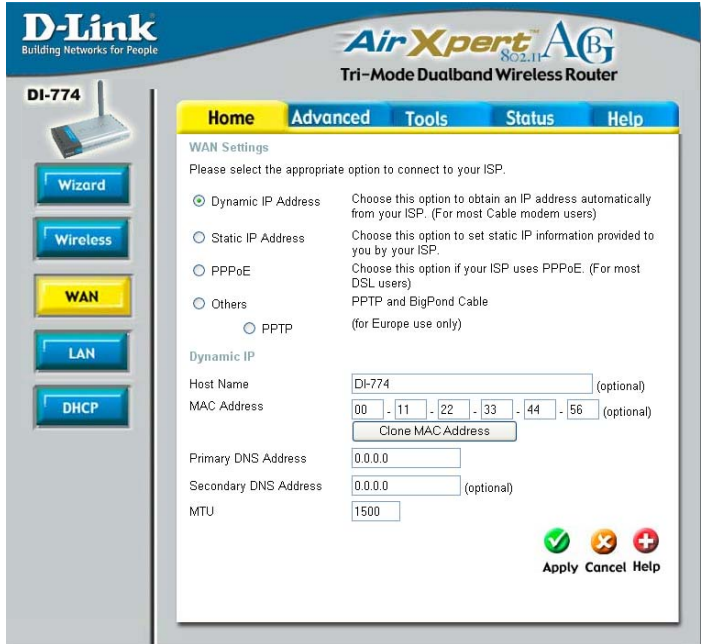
D-Link
Building Networks for People

AirXpert 802.11 AG
Tri-Mode Dualband Wireless Router

DI-774

Wizard
Wireless
WAN
LAN
DHCP

Home | Advanced | Tools | Status | Help

WAN Settings
Please select the appropriate option to connect to your ISP.

Dynamic IP Address — Choose this option to obtain an IP address automatically from your ISP. (For most Cable modem users)
Static IP Address — Choose this option to set static IP information provided to you by your ISP.
PPPoE — Choose this option if your ISP uses PPPoE. (For most DSL users)
Others — PPTP and BigPond Cable
PPTP — (for Europe use only)

Dynamic IP
Host Name: DI-774 (optional)
MAC Address: 00 - 11 - 22 - 33 - 44 - 56 (optional)
Clone MAC Address
Primary DNS Address: 0.0.0.0
Secondary DNS Address: 0.0.0.0 (optional)
MTU: 1500

Apply Cancel Help